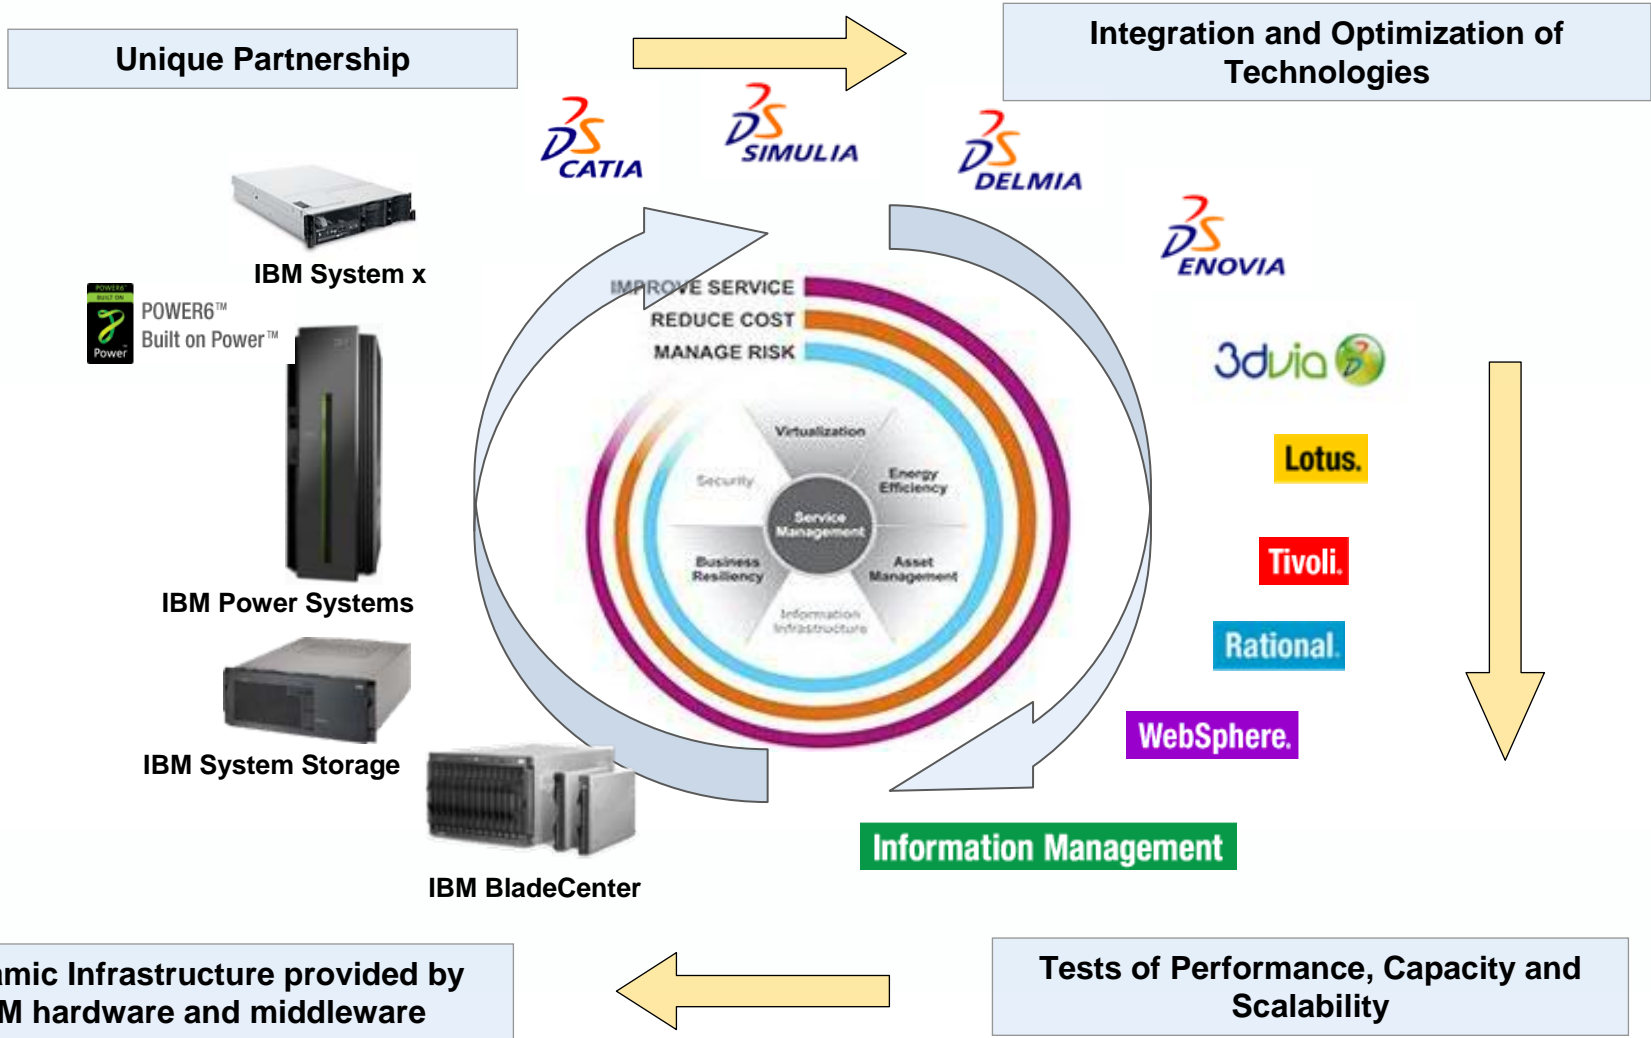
Unique Partnership

Integration and Optimization of Technologies

CATIA

SIMULIA

DELMIA

ENOVIA

3dvia

Lotus.

Tivoli.

Rational.

WebSphere.

Information Management

IBM System x

POWER6™ Built on Power™

POWER6 BUILT ON Power

IBM Power Systems

IBM System Storage

IBM BladeCenter

IMPROVE SERVICE
REDUCE COST
MANAGE RISK

Virtualization
Energy Efficiency
Asset Management
Information Infrastructure
Business Resiliency
Security
Service Management

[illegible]mic Infrastructure provided by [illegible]M hardware and middleware

Tests of Performance, Capacity and Scalability